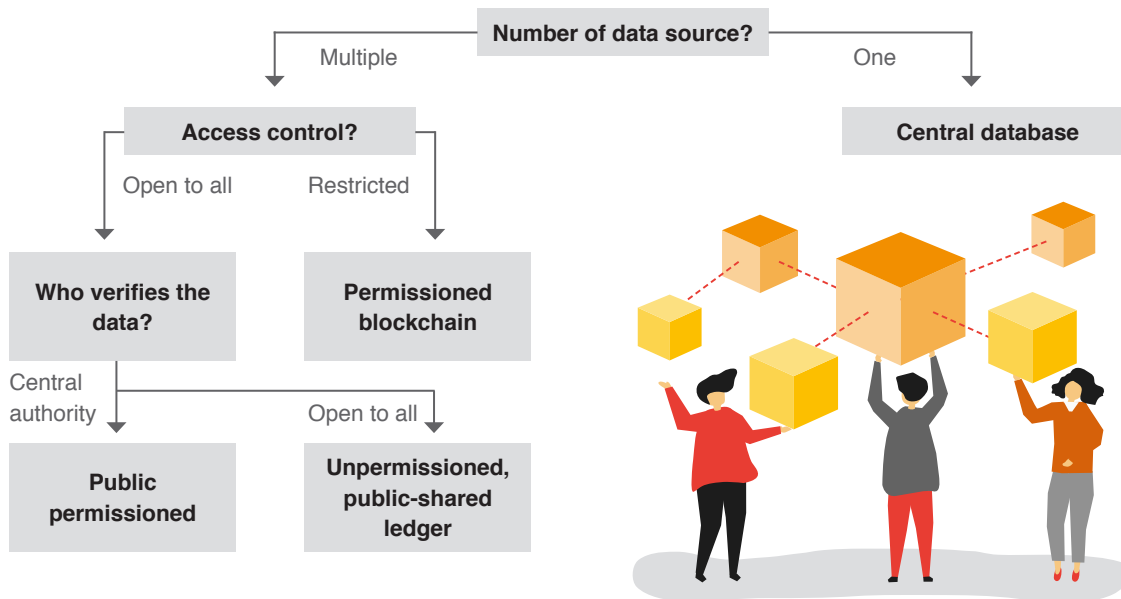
Number of data source?

Multiple

One

Access control?

Central database

Open to all

Restricted

Who verifies the data?

Permissioned blockchain

Central authority

Open to all

Public permissioned

Unpermissioned, public-shared ledger